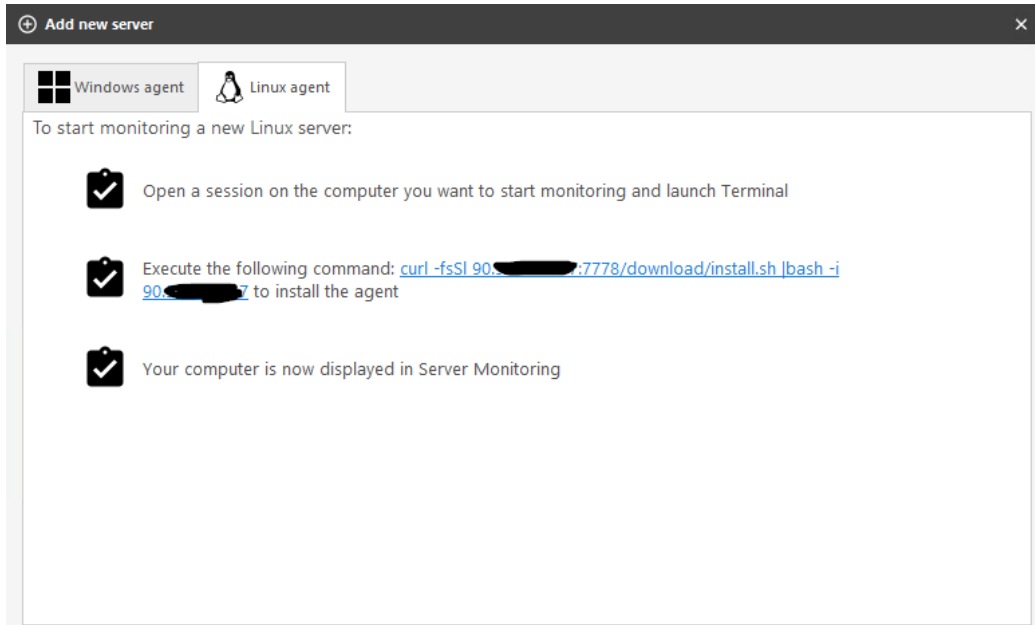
Add new server

×

Windows agent

Linux agent

To start monitoring a new Linux server:

Open a session on the computer you want to start monitoring and launch Terminal

Execute the following command: curl -fsSl 90.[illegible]:7778/download/install.sh |bash -i 90.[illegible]7 to install the agent

Your computer is now displayed in Server Monitoring